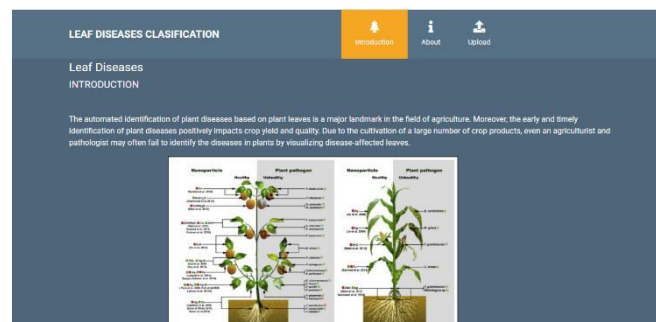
LEAF DISEASES CLASIFICATION

Introduction About Upload

Leaf Diseases
INTRODUCTION

The automated identification of plant diseases based on plant leaves is a major landmark in the field of agriculture. Moreover, the early and timely identification of plant diseases positively impacts crop yield and quality. Due to the cultivation of a large number of crop products, even an agriculturist and pathologist may often fail to identify the diseases in plants by visualizing disease-affected leaves.

Nanoparticle Plant pathogen
Healthy Unhealthy

Nanoparticle Plant pathogen

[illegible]